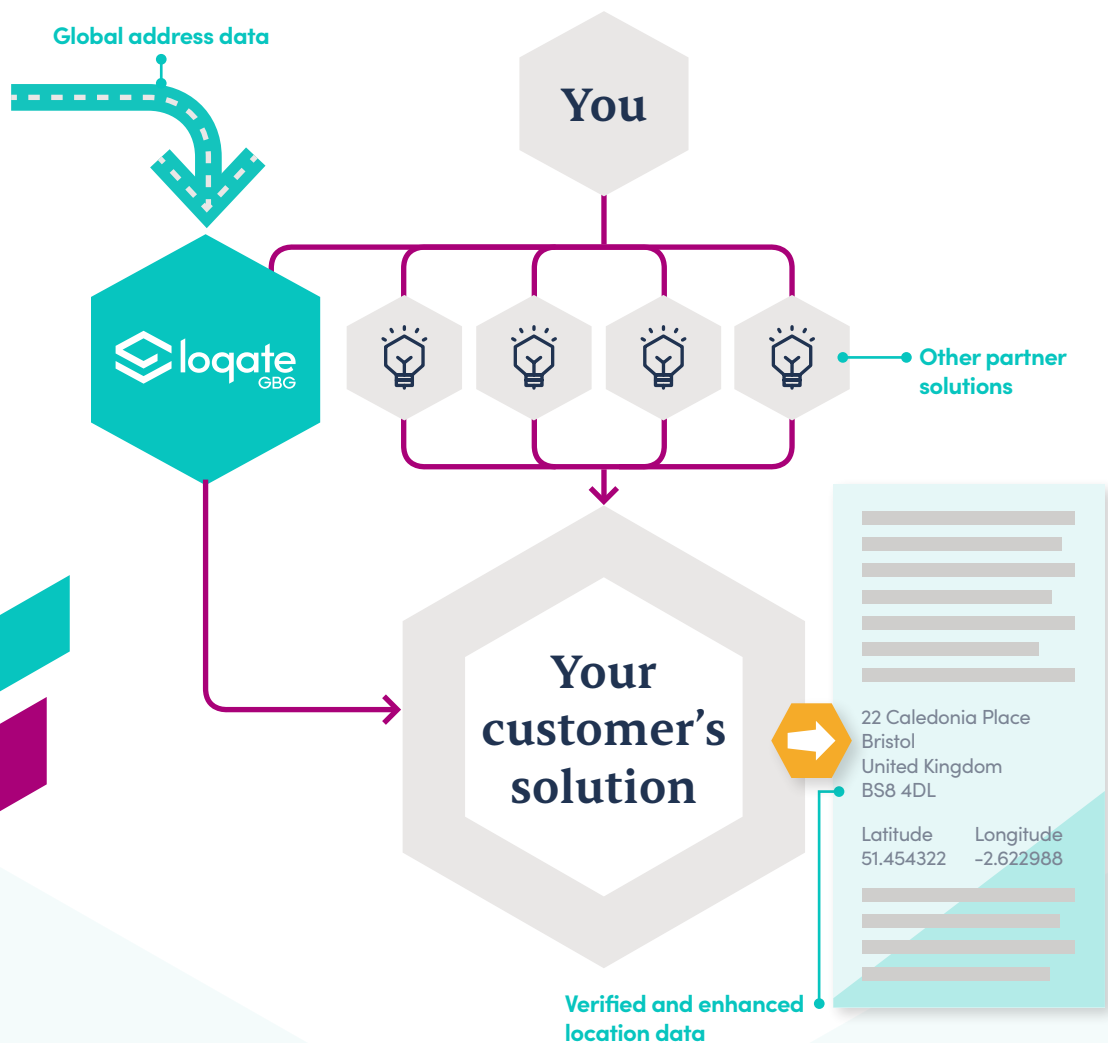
Global address data

You

loqate
GBG

Other partner solutions

Your customer's solution

22 Caledonia Place
Bristol
United Kingdom
BS8 4DL

| Latitude | Longitude |
|---|---|
| 51.454322 | -2.622988 |

Verified and enhanced location data